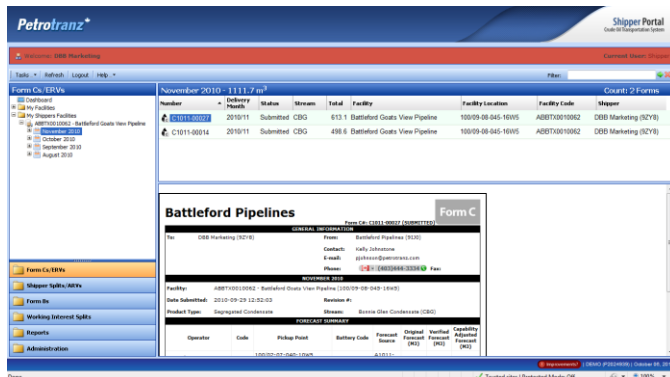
Petrotranz*

Shipper Portal
Crude Oil Transportation System

Welcome: DBB Marketing

Current User: Shipper

Tasks | Refresh | Logout | Help

Filter:

Form Cs/ERVs

Dashboard
My Facilities
My Shippers Facilities
ABBTX0010062 - Battleford Goats View Pipeline
November 2010
October 2010
September 2010
August 2010

November 2010 - 1111.7 m³

Count: 2 Forms

| Number | Delivery Month | Status | Stream | Total | Facility | Facility Location | Facility Code | Shipper |
|---|---|---|---|---|---|---|---|---|
| C1011-00027 | 2010/11 | Submitted | CBG | 613.1 | Battleford Goats View Pipeline | 100/09-08-045-16W5 | ABBTX0010062 | DBB Marketing (92Y8) |
| C1011-00014 | 2010/11 | Submitted | CBG | 498.6 | Battleford Goats View Pipeline | 100/09-08-045-16W5 | ABBTX0010062 | DBB Marketing (92Y8) |

Battleford Pipelines

Form C

Form C#: C1011-00027 (SUBMITTED)

GENERAL INFORMATION

To: DBB Marketing (92Y8)

From: Battleford Pipelines (9130)

Contact: Kelly Johnstone

E-mail: pjohnson@petrotranz.com

Phone: (403)444-3334 Fax:

NOVEMBER 2010

Facility: ABBTX0010062 - Battleford Goats View Pipeline (100/09-08-045-16W5)

Date Submitted: 2010-09-29 12:52:03

Revision #:

Product Type: Segregated Condensate

Stream: Bonnie Glen Condensate (CBG)

FORECAST SUMMARY

| Operator | Code | Pickup Point | Battery Code | Forecast Source | Original Forecast (M3) | Verified Forecast (M3) | Capability Adjusted Forecast (M3) |
|---|---|---|---|---|---|---|---|
| | | 100/02-07-040-16W5 | | A1011- | | | |

Form Cs/ERVs
Shipper Splits/ARVs
Form Bs
Working Interest Splits
Reports
Administration

Improvements! | DEMO (P2024809) | October 09, 20